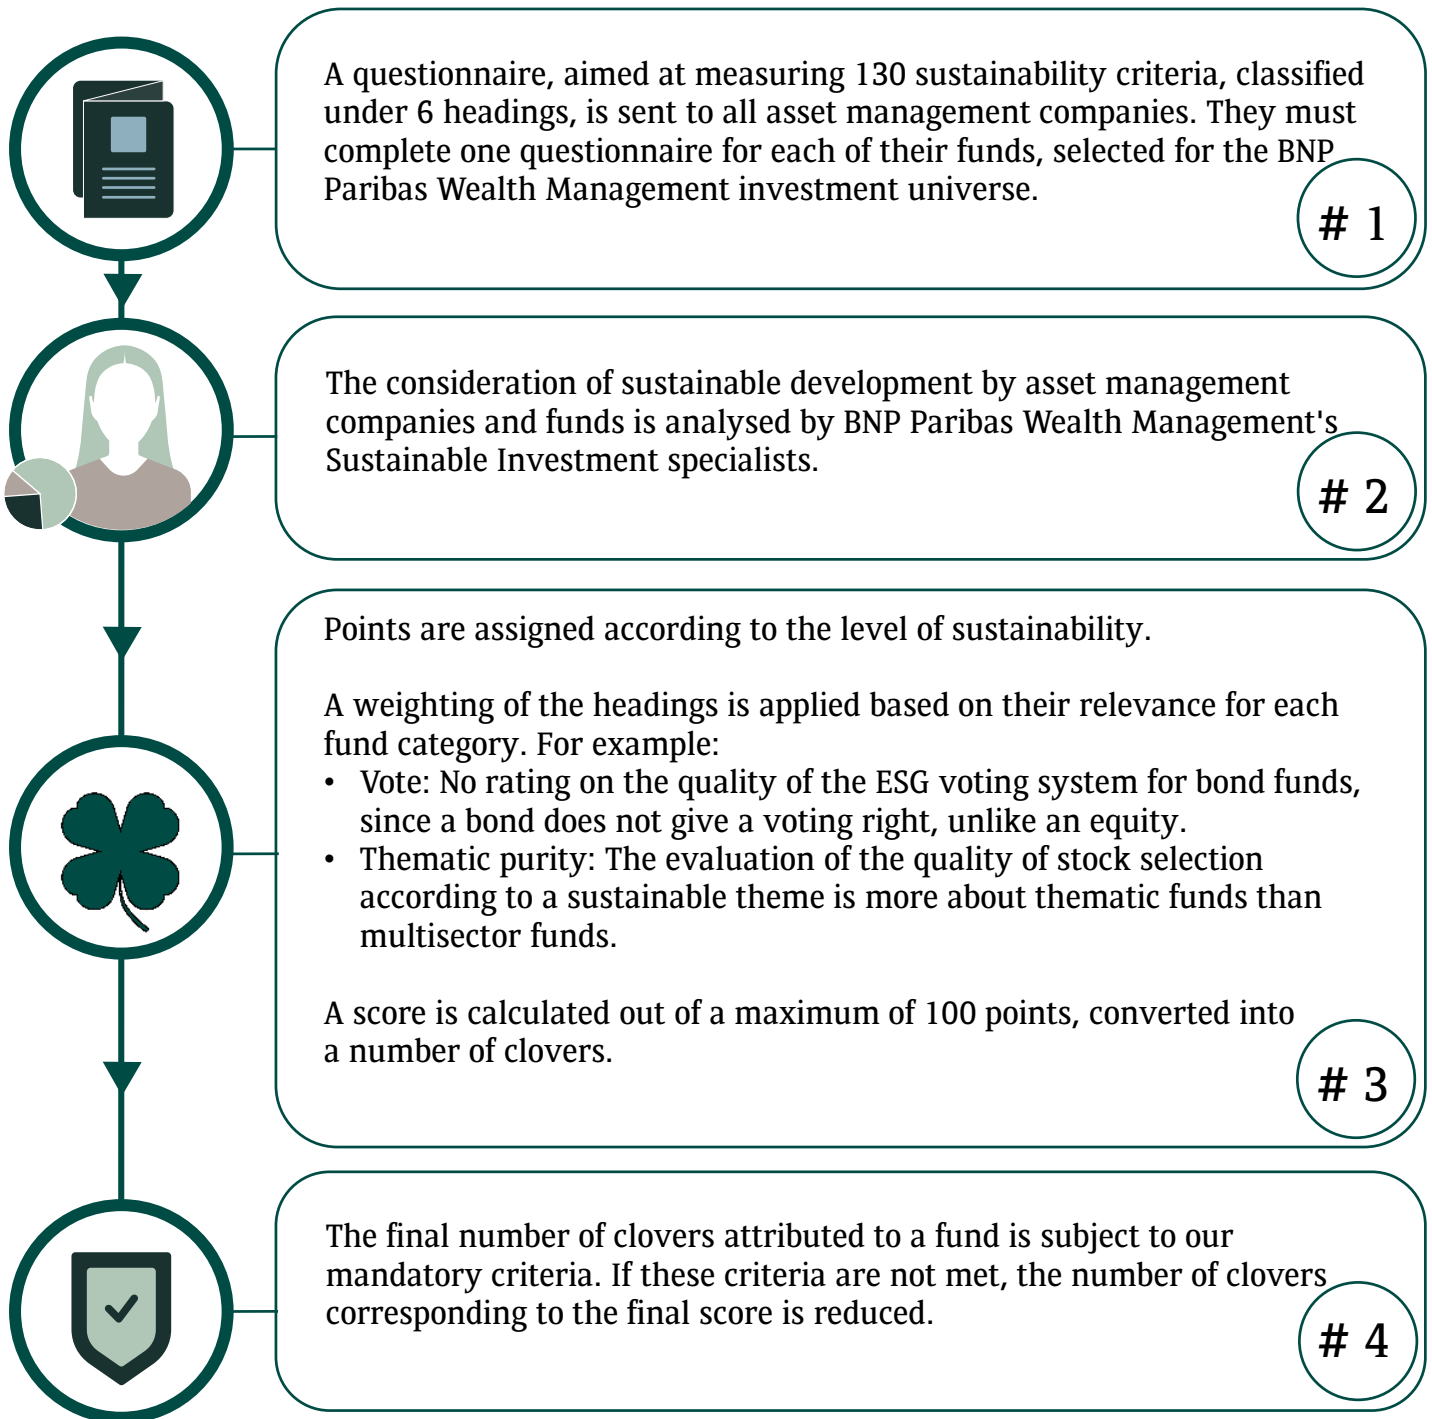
A questionnaire, aimed at measuring 130 sustainability criteria, classified under 6 headings, is sent to all asset management companies. They must complete one questionnaire for each of their funds, selected for the BNP Paribas Wealth Management investment universe.

# 1

The consideration of sustainable development by asset management companies and funds is analysed by BNP Paribas Wealth Management's Sustainable Investment specialists.

# 2

Points are assigned according to the level of sustainability.

A weighting of the headings is applied based on their relevance for each fund category. For example:
• Vote: No rating on the quality of the ESG voting system for bond funds, since a bond does not give a voting right, unlike an equity.
• Thematic purity: The evaluation of the quality of stock selection according to a sustainable theme is more about thematic funds than multisector funds.

A score is calculated out of a maximum of 100 points, converted into a number of clovers.

# 3

The final number of clovers attributed to a fund is subject to our mandatory criteria. If these criteria are not met, the number of clovers corresponding to the final score is reduced.

# 4